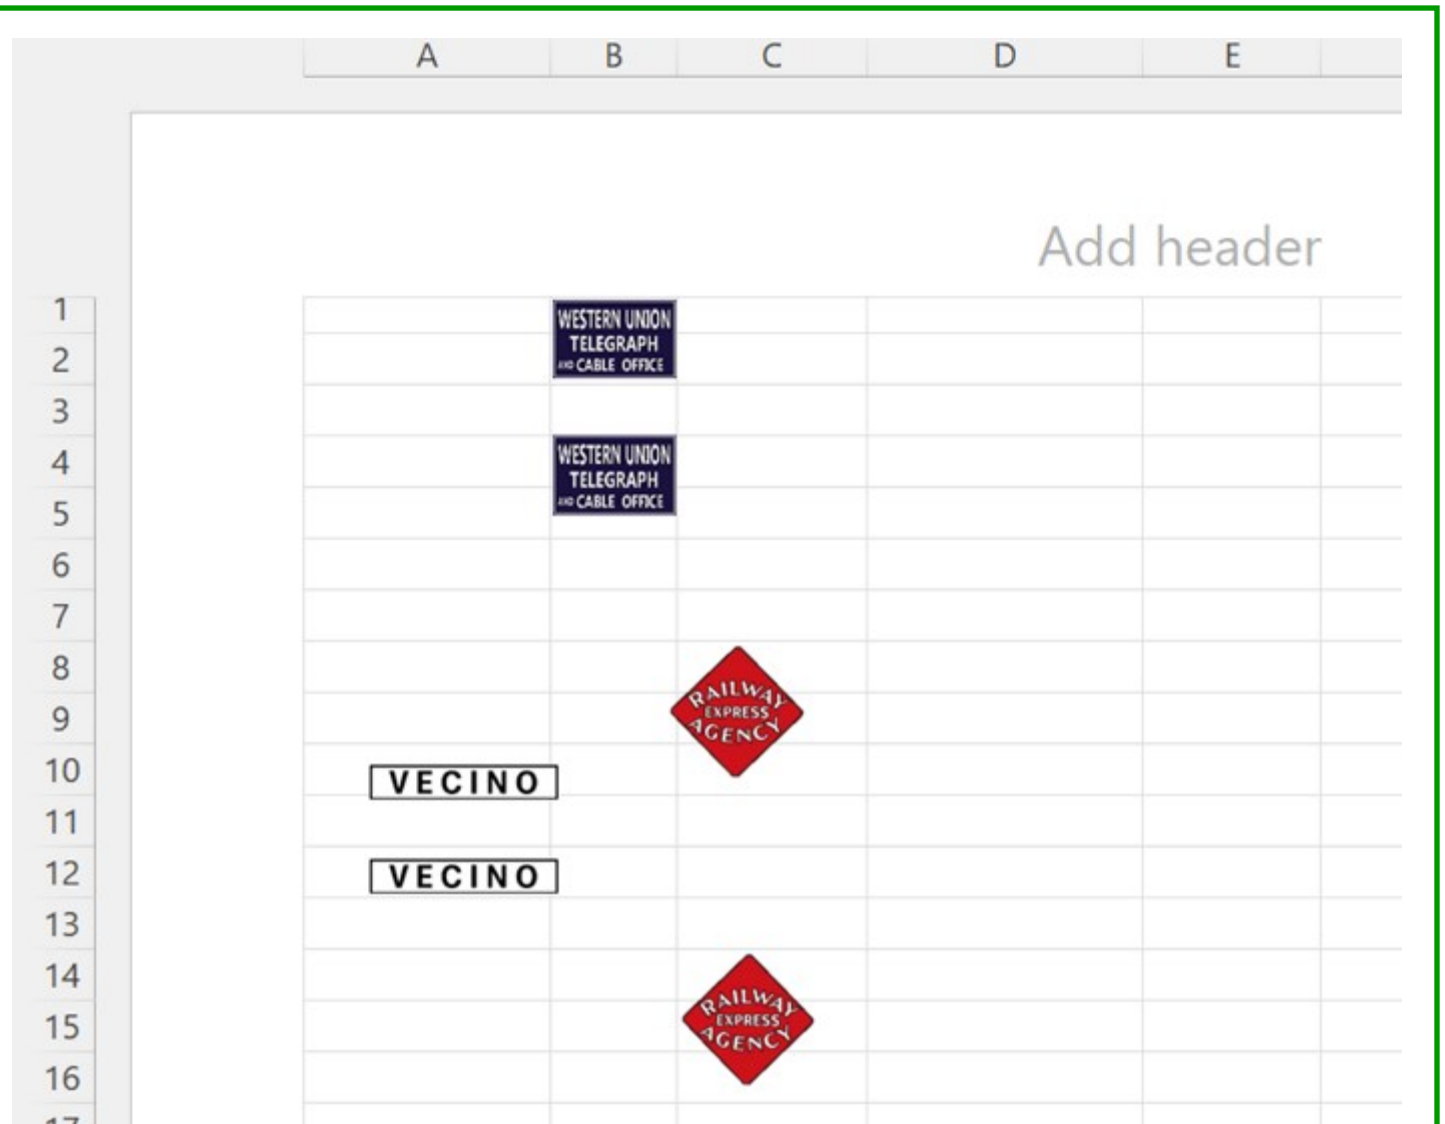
A B C D E

Add header

1
2
3
4
5
6
7
8
9
10
11
12
13
14
15
16

WESTERN UNION TELEGRAPH AND CABLE OFFICE

WESTERN UNION TELEGRAPH AND CABLE OFFICE

RAILWAY EXPRESS AGENCY

VECINO

VECINO

RAILWAY EXPRESS AGENCY